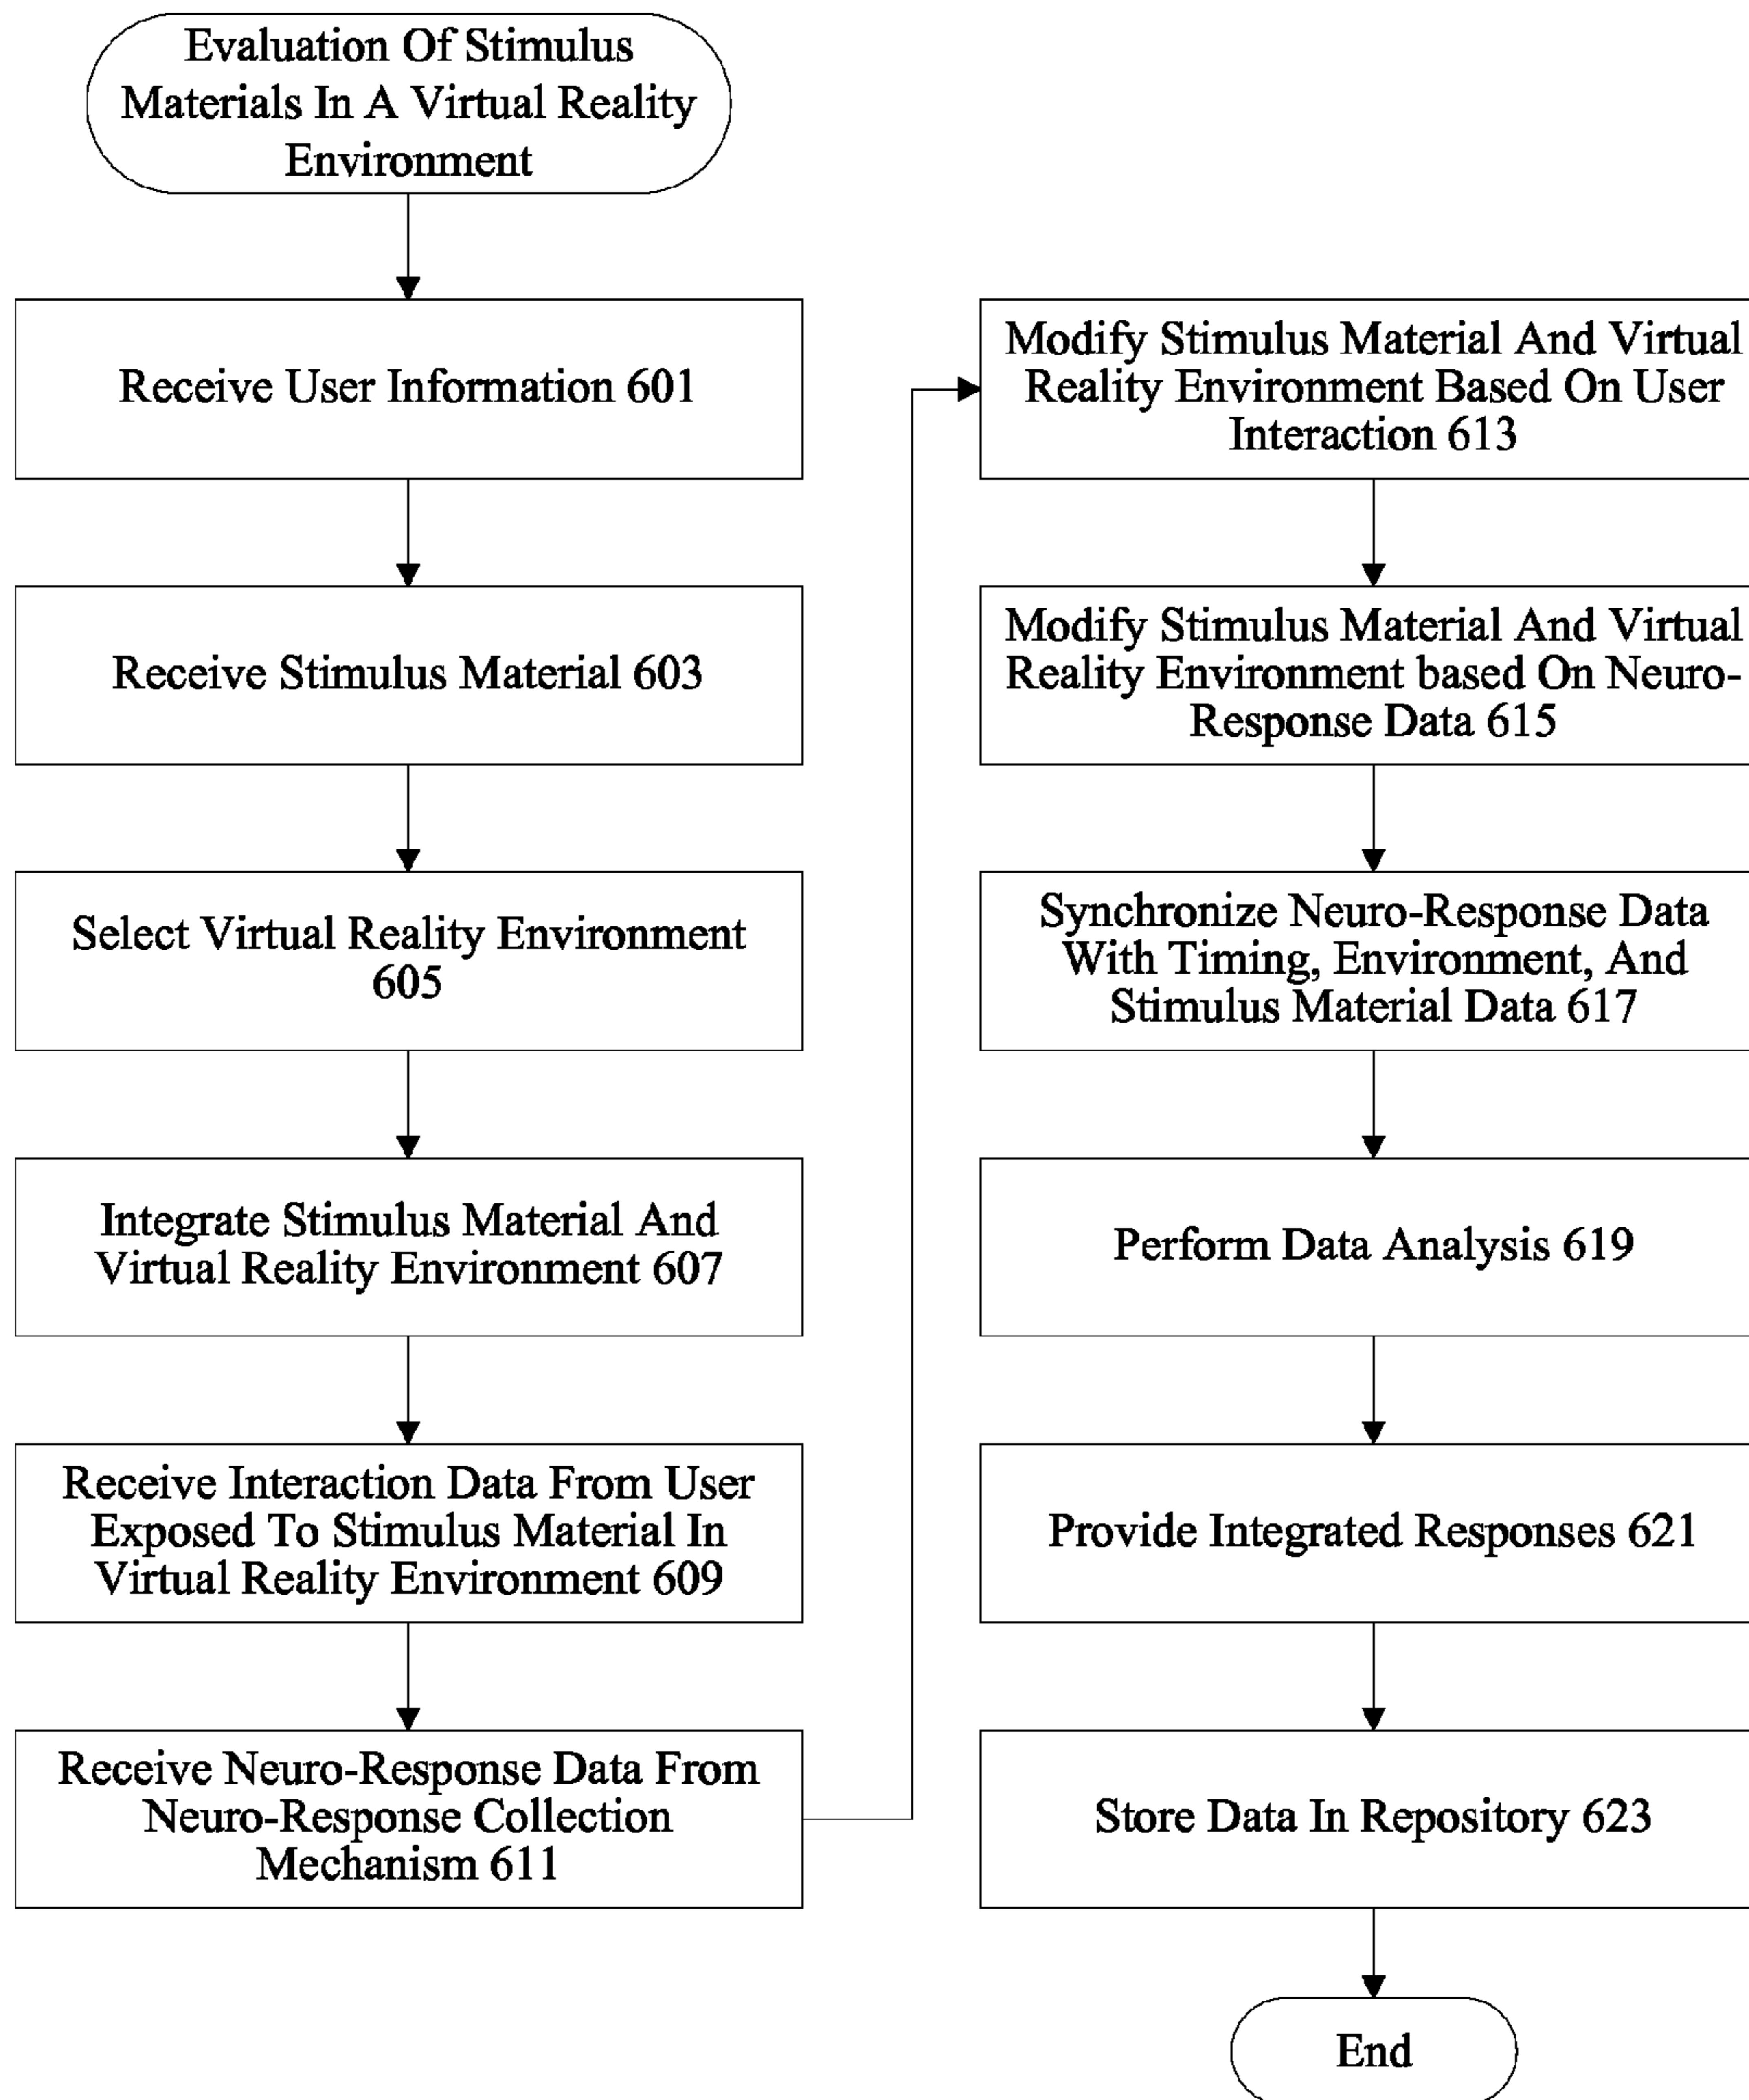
Evaluation Of Stimulus Materials In A Virtual Reality Environment

Receive User Information 601

Receive Stimulus Material 603

Select Virtual Reality Environment 605

Integrate Stimulus Material And Virtual Reality Environment 607

Receive Interaction Data From User Exposed To Stimulus Material In Virtual Reality Environment 609

Receive Neuro-Response Data From Neuro-Response Collection Mechanism 611

Modify Stimulus Material And Virtual Reality Environment Based On User Interaction 613

Modify Stimulus Material And Virtual Reality Environment based On Neuro-Response Data 615

Synchronize Neuro-Response Data With Timing, Environment, And Stimulus Material Data 617

Perform Data Analysis 619

Provide Integrated Responses 621

Store Data In Repository 623

End